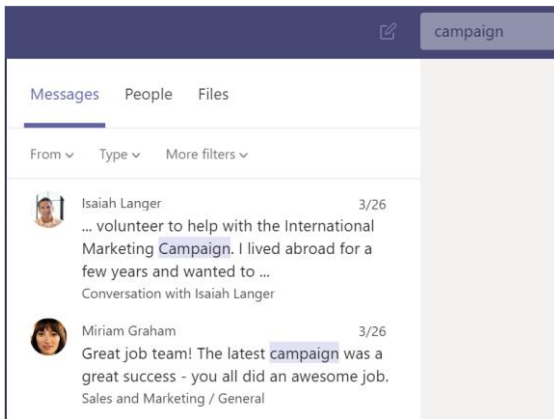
campaign

Messages People Files

From Type More filters

Isaiah Langer 3/26
... volunteer to help with the International Marketing Campaign. I lived abroad for a few years and wanted to ...
Conversation with Isaiah Langer

Miriam Graham 3/26
Great job team! The latest campaign was a great success - you all did an awesome job.
Sales and Marketing / General